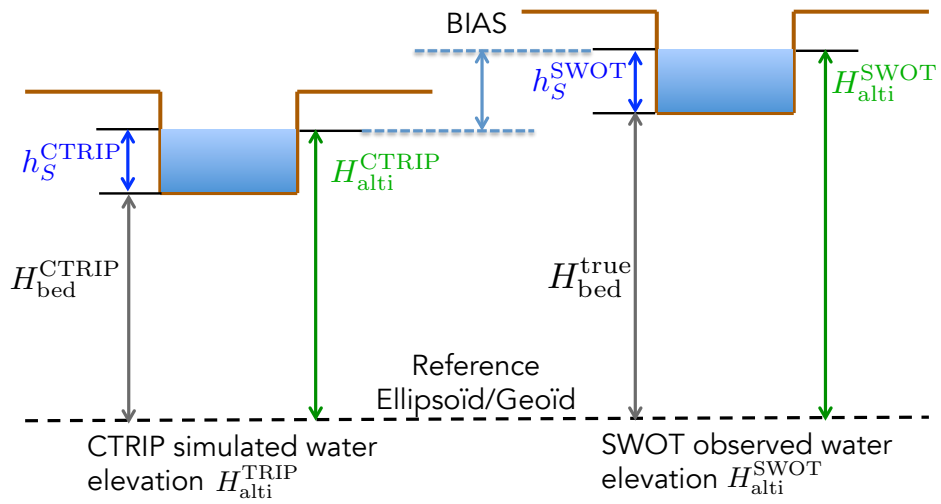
BIAS

$h_S^{\mathrm{SWOT}}$

$H_{\mathrm{alti}}^{\mathrm{SWOT}}$

$h_S^{\mathrm{CTRIP}}$

$H_{\mathrm{alti}}^{\mathrm{CTRIP}}$

$H_{\mathrm{bed}}^{\mathrm{CTRIP}}$

$H_{\mathrm{bed}}^{\mathrm{true}}$

Reference Ellipsoïd/Geoïd

CTRIP simulated water elevation $H_{\mathrm{alti}}^{\mathrm{TRIP}}$

SWOT observed water elevation $H_{\mathrm{alti}}^{\mathrm{SWOT}}$